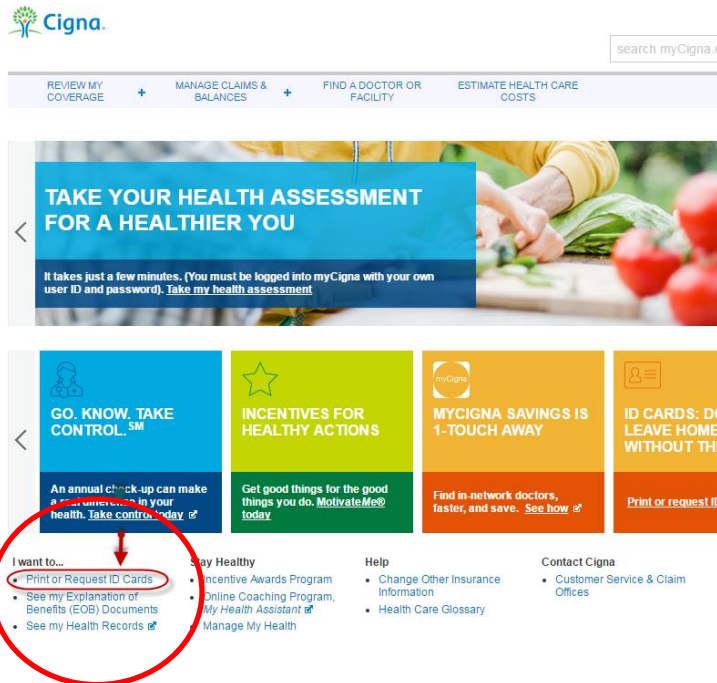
Cigna.

search myCigna.

REVIEW MY COVERAGE + MANAGE CLAIMS & BALANCES + FIND A DOCTOR OR FACILITY ESTIMATE HEALTH CARE COSTS

TAKE YOUR HEALTH ASSESSMENT FOR A HEALTHIER YOU

It takes just a few minutes. (You must be logged into myCigna with your own user ID and password). Take my health assessment

GO. KNOW. TAKE CONTROL.$^{SM}$

An annual check-up can make a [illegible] difference in your health. Take control today

INCENTIVES FOR HEALTHY ACTIONS

Get good things for the good things you do. MotivateMe® today

myCigna

MYCIGNA SAVINGS IS 1-TOUCH AWAY

Find in-network doctors, faster, and save. See how

ID CARDS: D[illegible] LEAVE HOME WITHOUT TH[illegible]

Print or request I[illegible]

I want to...
• Print or Request ID Cards
• See my Explanation of Benefits (EOB) Documents
• See my Health Records

Stay Healthy
• Incentive Awards Program
• Online Coaching Program, My Health Assistant
• Manage My Health

Help
• Change Other Insurance Information
• Health Care Glossary

Contact Cigna
• Customer Service & Claim Offices